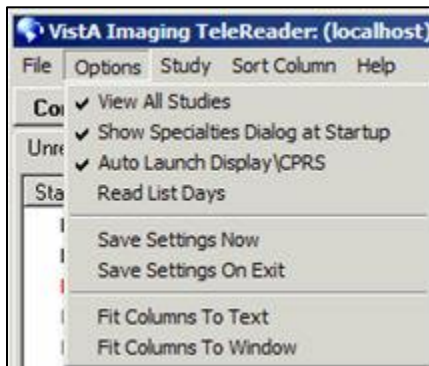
VistA Imaging TeleReader: (localhost)

File Options Study Sort Column Help

Co

Unre

Sta

✔ View All Studies
✔ Show Specialties Dialog at Startup
✔ Auto Launch Display\CPRS
Read List Days

Save Settings Now
Save Settings On Exit

Fit Columns To Text
Fit Columns To Window